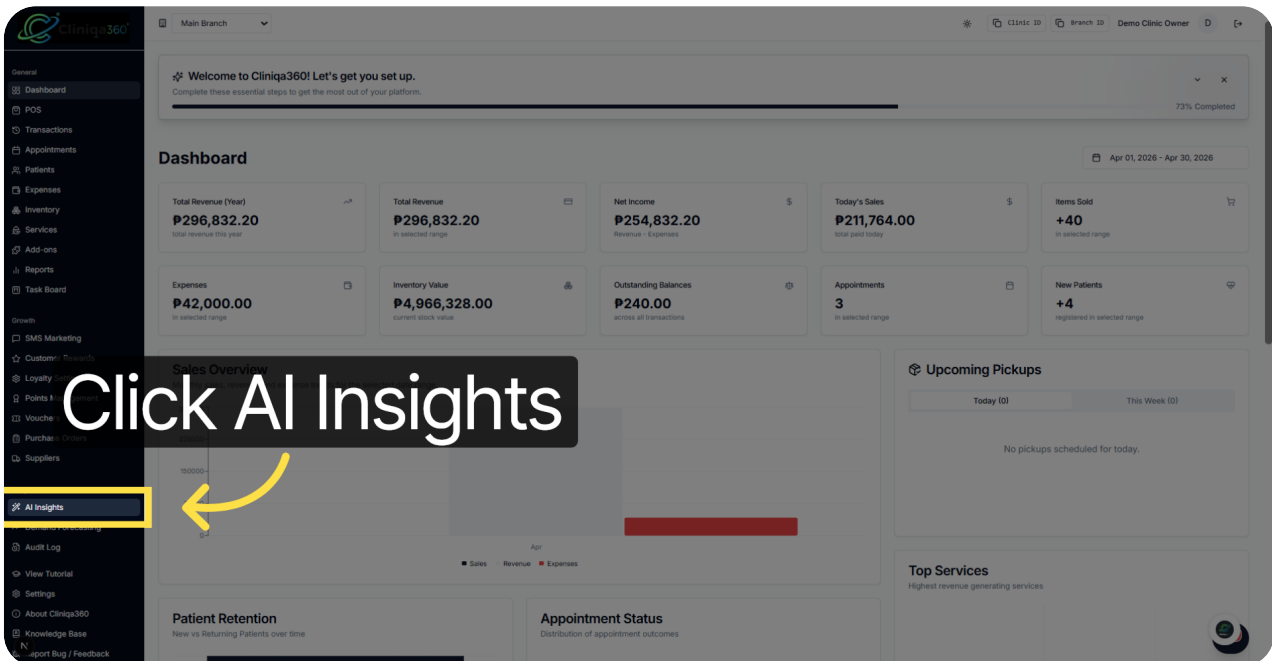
Cliniqa360

General
Dashboard
POS
Transactions
Appointments
Patients
Expenses
Inventory
Services
Add-ons
Reports
Task Board

Growth
SMS Marketing
Customer Rewards
Loyalty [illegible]
Points M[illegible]
Vouche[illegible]
Purchase Orders
Suppliers

AI Insights
Demand Forecasting
Audit Log

View Tutorial
Settings
About Cliniqa360
Knowledge Base
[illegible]eport Bug / Feedback

Main Branch

Clinic ID Branch ID Demo Clinic Owner D

Welcome to Cliniqa360! Let's get you set up.
Complete these essential steps to get the most out of your platform.
73% Completed

Dashboard

Apr 01, 2026 - Apr 30, 2026

Total Revenue (Year)
₱296,832.20
total revenue this year

Total Revenue
₱296,832.20
in selected range

Net Income
₱254,832.20
Revenue - Expenses

Today's Sales
₱211,764.00
total paid today

Items Sold
+40
in selected range

Expenses
₱42,000.00
in selected range

Inventory Value
₱4,966,328.00
current stock value

Outstanding Balances
₱240.00
across all transactions

Appointments
3
in selected range

New Patients
+4
registered in selected range

Sales Overview

Click AI Insights

200000
150000
0
Apr
Sales Revenue Expenses

Upcoming Pickups
Today (0) This Week (0)
No pickups scheduled for today.

Top Services
Highest revenue generating services

Patient Retention
New vs Returning Patients over time

Appointment Status
Distribution of appointment outcomes